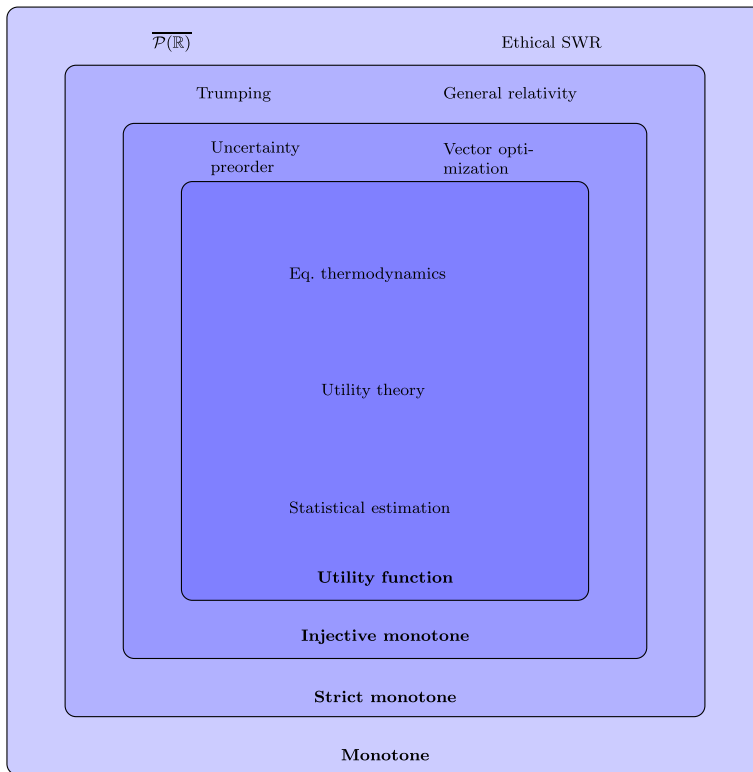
$\overline{\mathcal{P}(\mathbb{R})}$

Ethical SWR

Trumping

General relativity

Uncertainty preorder

Vector optimization

Eq. thermodynamics

Utility theory

Statistical estimation

**Utility function**

**Injective monotone**

**Strict monotone**

**Monotone**